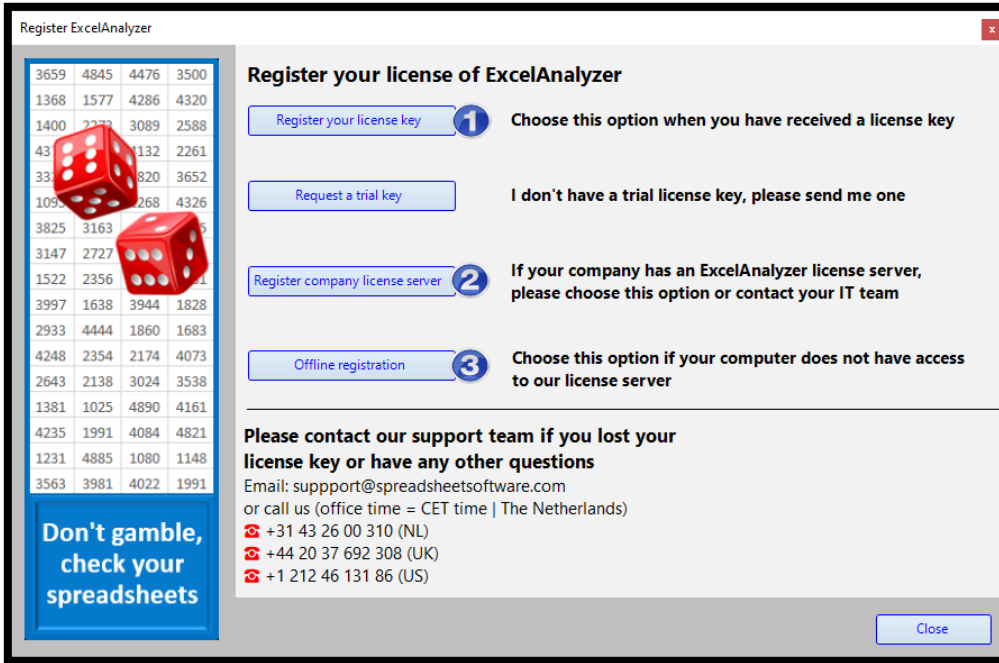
Register ExcelAnalyzer

x

| 3659 | 4845 | 4476 | 3500 |
|---|---|---|---|
| 1368 | 1577 | 4286 | 4320 |
| 1400 | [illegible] | 3089 | 2588 |
| 43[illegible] | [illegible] | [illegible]132 | 2261 |
| 33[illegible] | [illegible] | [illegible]820 | 3652 |
| 109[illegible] | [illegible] | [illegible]268 | 4326 |
| 3825 | 3163 | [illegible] | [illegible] |
| 3147 | 2727 | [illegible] | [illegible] |
| 1522 | 2356 | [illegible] | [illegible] |
| 3997 | 1638 | 3944 | 1828 |
| 2933 | 4444 | 1860 | 1683 |
| 4248 | 2354 | 2174 | 4073 |
| 2643 | 2138 | 3024 | 3538 |
| 1381 | 1025 | 4890 | 4161 |
| 4235 | 1991 | 4084 | 4821 |
| 1231 | 4885 | 1080 | 1148 |
| 3563 | 3981 | 4022 | 1991 |

Don't gamble, check your spreadsheets

Register your license of ExcelAnalyzer

Register your license key 1 Choose this option when you have received a license key

Request a trial key I don't have a trial license key, please send me one

Register company license server 2 If your company has an ExcelAnalyzer license server, please choose this option or contact your IT team

Offline registration 3 Choose this option if your computer does not have access to our license server

Please contact our support team if you lost your license key or have any other questions
Email: suppport@spreadsheetsoftware.com
or call us (office time = CET time | The Netherlands)
+31 43 26 00 310 (NL)
+44 20 37 692 308 (UK)
+1 212 46 131 86 (US)

Close